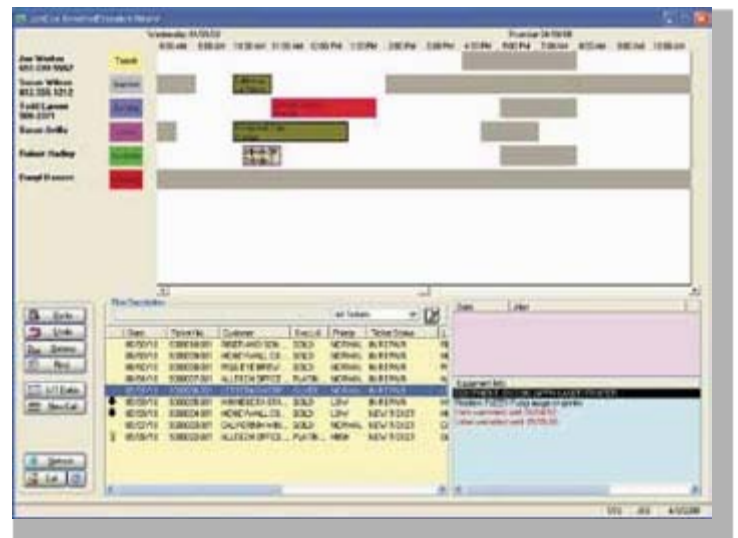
Wednesday 05/05/10

Thursday 05/06/10

8:00 AM 9:00 AM 10:00 AM 11:00 AM 12:00 PM 1:00 PM 2:00 PM 3:00 PM 4:00 PM 5:00 PM 7:00 AM 8:00 AM 9:00 AM 10:00 AM

Joe Winslow

Susan Wilson

Todd Larsen

Susan Griffin

Robert Hadley

Daryl Hansen

Undo

Delete

Print

New Call

Refresh

Exit

All Tickets

| Date | Ticket No. | Customer | Exec ID | Priority | Ticket Status |
|---|---|---|---|---|---|
| 05/05/10 | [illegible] | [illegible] | SOLD | NORMAL | IN REPAIR |
| 05/05/10 | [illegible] | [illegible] | SOLD | NORMAL | IN REPAIR |
| 05/05/10 | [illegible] | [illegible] | SOLD | NORMAL | IN REPAIR |
| 05/05/10 | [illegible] | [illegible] | SOLD | NORMAL | IN REPAIR |
| 05/05/10 | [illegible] | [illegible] | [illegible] | NORMAL | IN REPAIR |
| 05/05/10 | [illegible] | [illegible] | SOLD | LOW | IN REPAIR |
| 05/05/10 | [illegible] | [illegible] | SOLD | LOW | NEW TICKET |
| 05/05/10 | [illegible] | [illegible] | SOLD | NORMAL | NEW TICKET |
| 05/05/10 | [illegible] | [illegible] | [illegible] | HIGH | NEW TICKET |

Date | User

Equipment Info

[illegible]